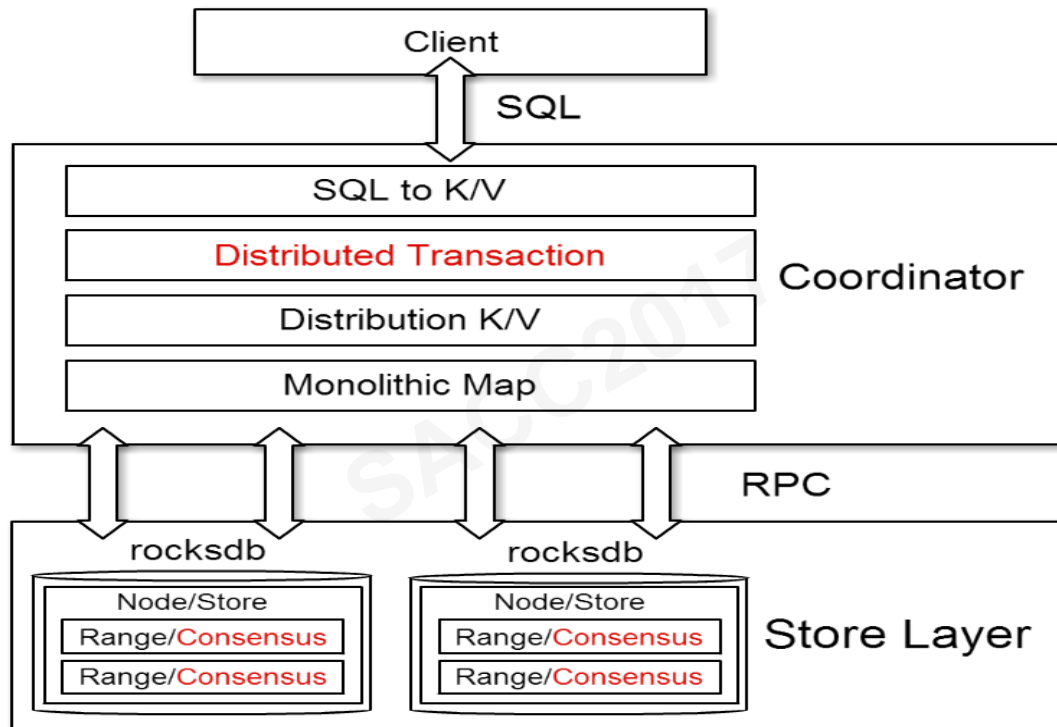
Client

SQL

SQL to K/V

Distributed Transaction

Distribution K/V

Monolithic Map

Coordinator

SACC2017

RPC

rocksdb

Node/Store

Range/Consensus

Range/Consensus

rocksdb

Node/Store

Range/Consensus

Range/Consensus

Store Layer